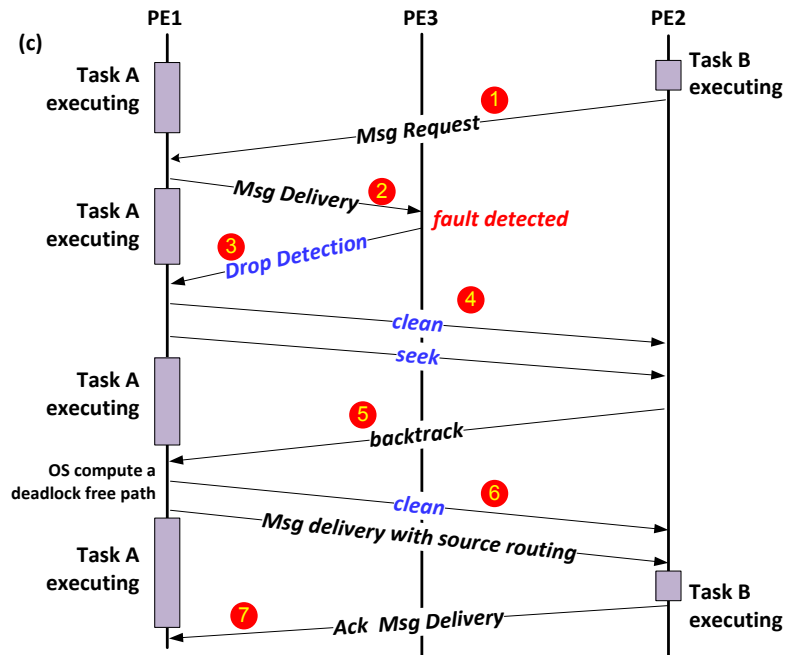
PE1
PE3
PE2
(c)
Task A executing
Task B executing
1
Msg Request
Task A executing
Msg Delivery
2
fault detected
3
Drop Detection
4
clean
seek
Task A executing
5
backtrack
OS compute a deadlock free path
clean
6
Task A executing
Msg delivery with source routing
Task B executing
7
Ack Msg Delivery